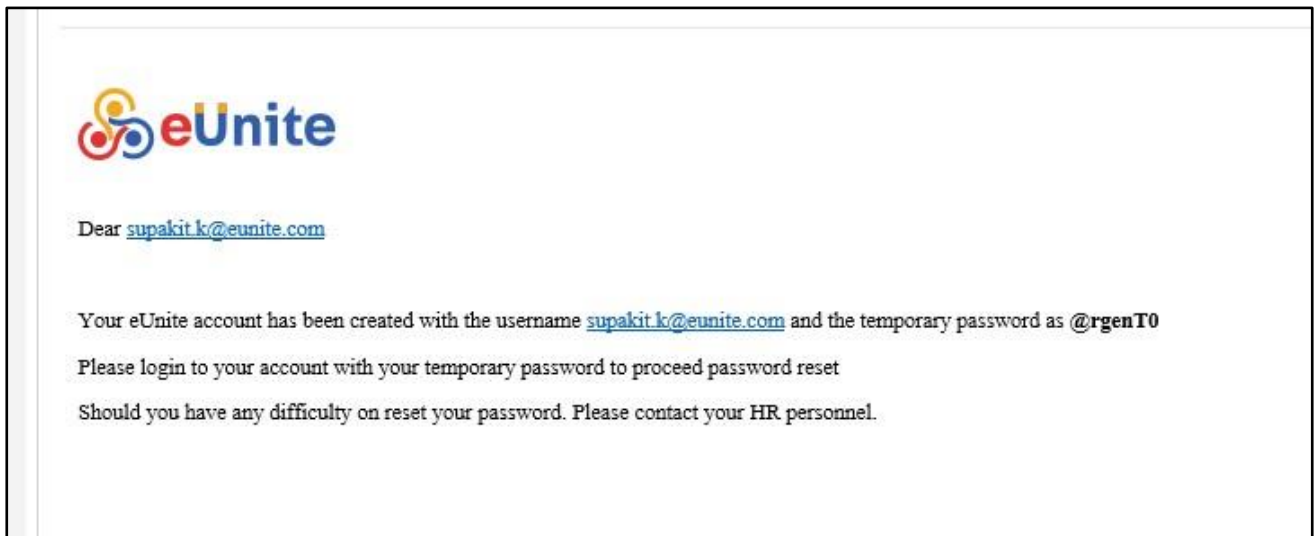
eUnite

Dear supakit.k@eunite.com

Your eUnite account has been created with the username supakit.k@eunite.com and the temporary password as **@rgenT0**

Please login to your account with your temporary password to proceed password reset

Should you have any difficulty on reset your password. Please contact your HR personnel.